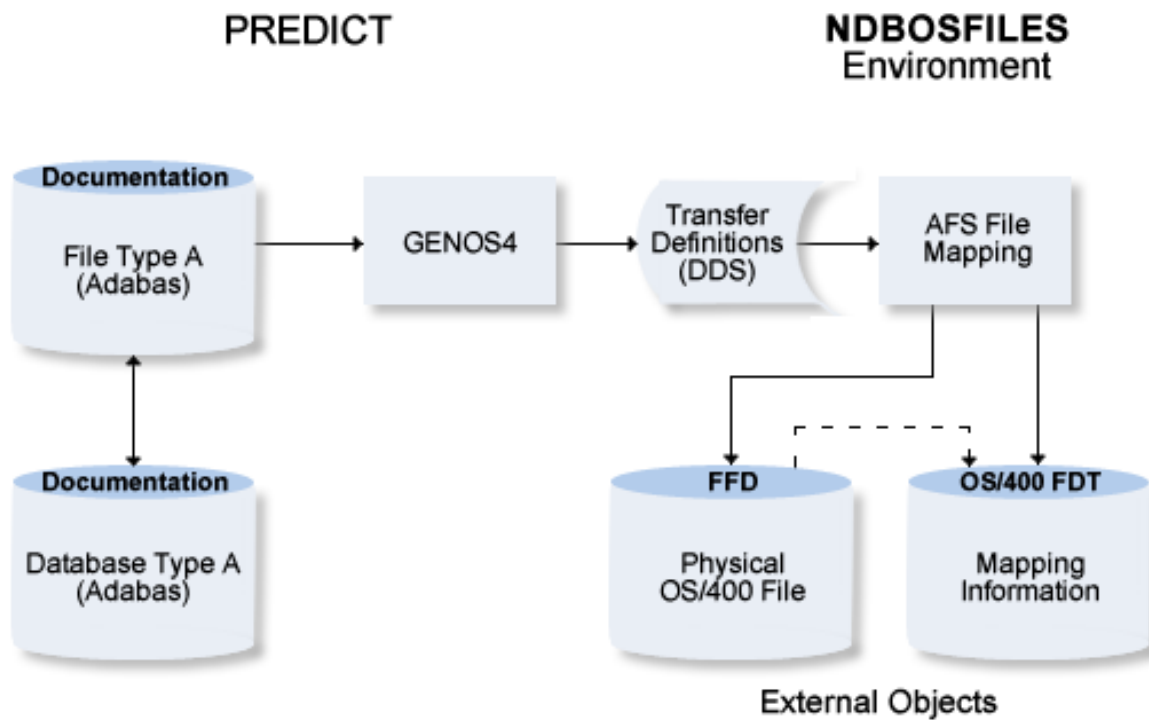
PREDICT

NDBOSFILES
Environment

Documentation
File Type A
(Adabas)

GENOS4

Transfer
Definitions
(DDS)

AFS File
Mapping

Documentation
Database Type A
(Adabas)

FFD
Physical
OS/400 File

OS/400 FDT
Mapping
Information

External Objects